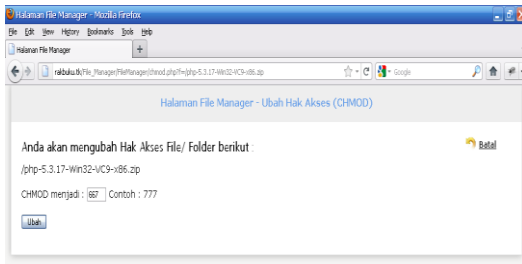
Halaman File Manager - Mozilla Firefox

File Edit View History Bookmarks Tools Help

Halaman File Manager +

raikbuku.tk/File_Manager/FileManager/chmod.php?f=/php-5.3.17-Win32-VC9-x86.zip

Google

Halaman File Manager - Ubah Hak Akses (CHMOD)

Anda akan mengubah Hak Akses File/ Folder berikut :

Batal

/php-5.3.17-Win32-VC9-x86.zip

CHMOD menjadi : 667 Contoh : 777

Ubah